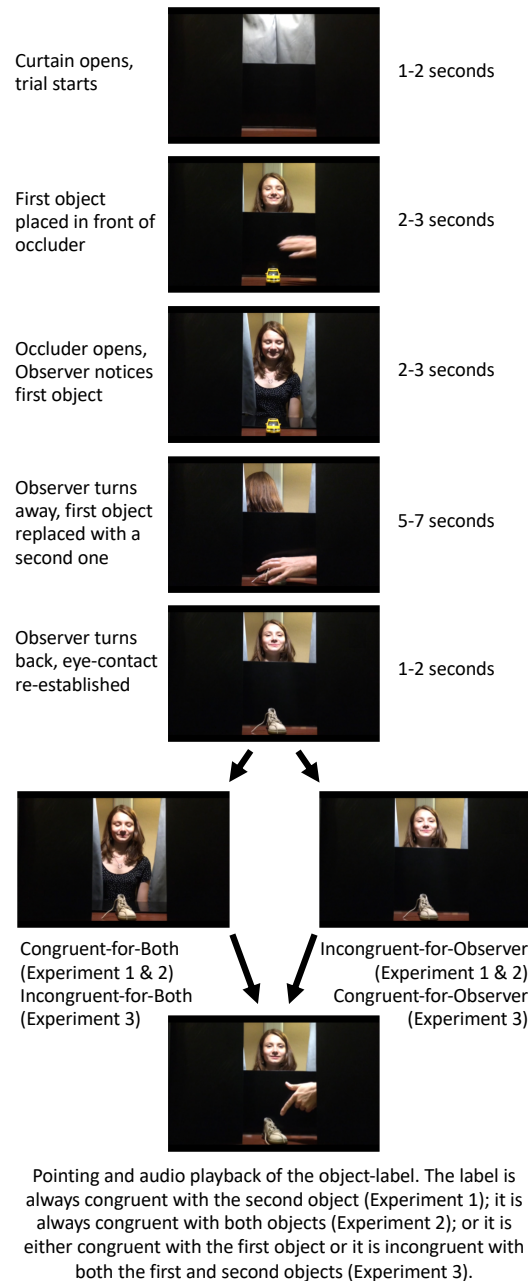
Curtain opens, trial starts

1-2 seconds

First object placed in front of occluder

2-3 seconds

Occluder opens, Observer notices first object

2-3 seconds

Observer turns away, first object replaced with a second one

5-7 seconds

Observer turns back, eye-contact re-established

1-2 seconds

Congruent-for-Both (Experiment 1 & 2) Incongruent-for-Both (Experiment 3)

Incongruent-for-Observer (Experiment 1 & 2) Congruent-for-Observer (Experiment 3)

Pointing and audio playback of the object-label. The label is always congruent with the second object (Experiment 1); it is always congruent with both objects (Experiment 2); or it is either congruent with the first object or it is incongruent with both the first and second objects (Experiment 3).